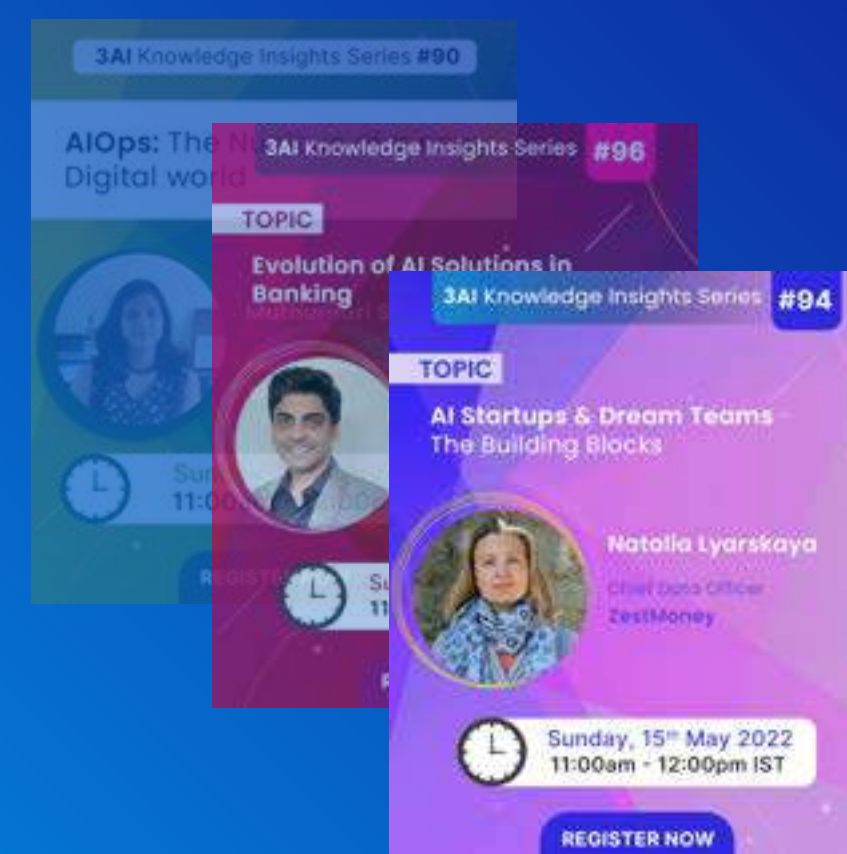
3AI Knowledge Insights Series #90

AIOps: The N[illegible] Digital world

Sun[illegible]
11:00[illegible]

REGIST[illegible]

3AI Knowledge Insights Series #96

TOPIC

Evolution of AI Solutions in Banking

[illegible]

Su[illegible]
11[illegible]

R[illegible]

3AI Knowledge Insights Series #94

TOPIC

AI Startups & Dream Teams
The Building Blocks

Natalia Lyarskaya
Chief Data Officer
ZestMoney

Sunday, 15th May 2022
11:00am - 12:00pm IST

REGISTER NOW